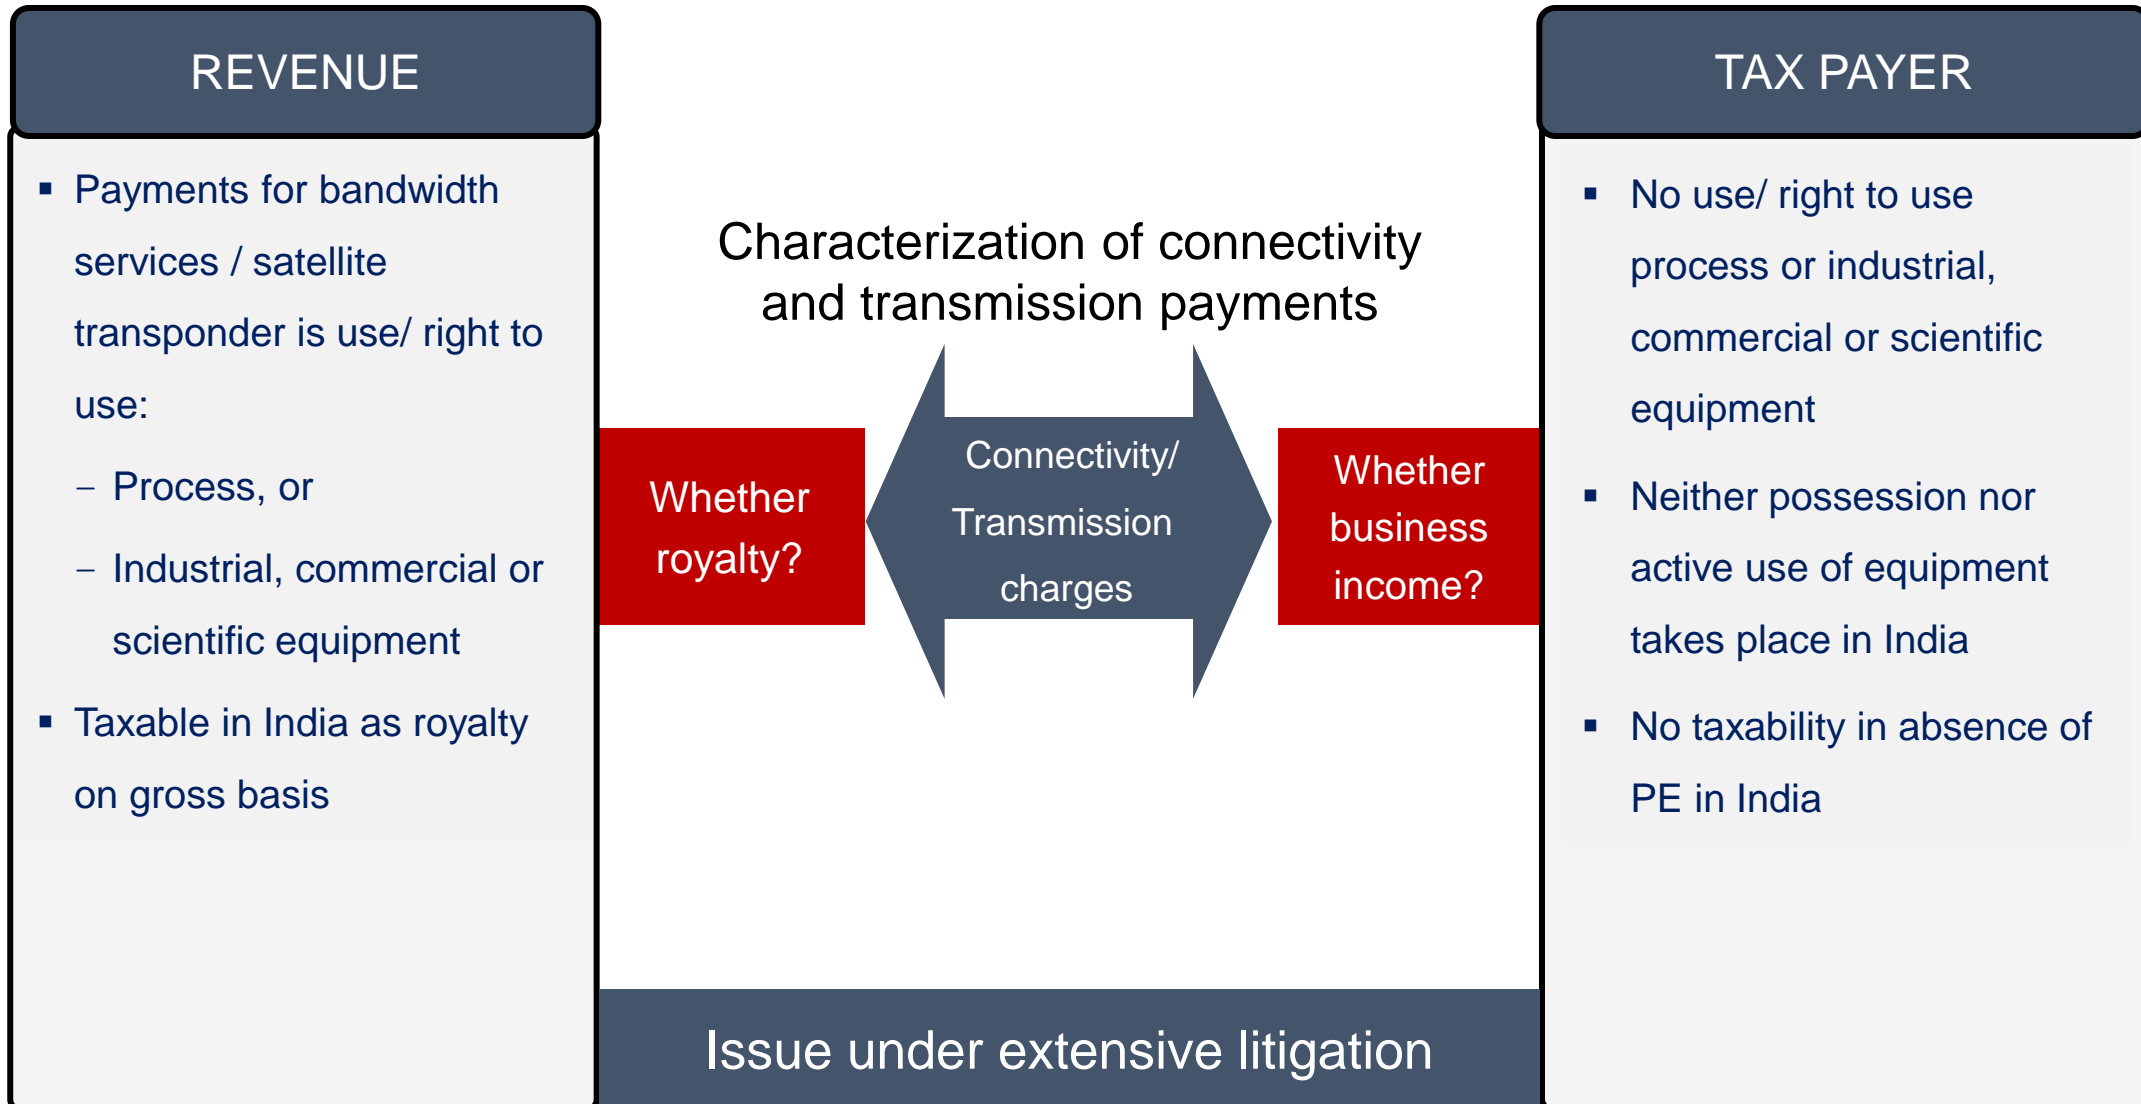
REVENUE

- Payments for bandwidth services / satellite transponder is use/ right to use:
  - Process, or
  - Industrial, commercial or scientific equipment
- Taxable in India as royalty on gross basis

Characterization of connectivity and transmission payments

Whether royalty?

Connectivity/ Transmission charges

Whether business income?

Issue under extensive litigation

TAX PAYER

- No use/ right to use process or industrial, commercial or scientific equipment
- Neither possession nor active use of equipment takes place in India
- No taxability in absence of PE in India